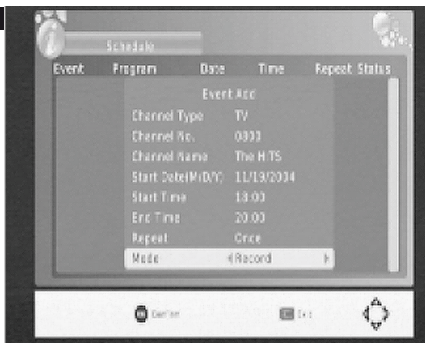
Schedule

Event Program Date Time Repeat Status

Event Add

| | |
|---|---|
| Channel Type | TV |
| Channel No. | 0000 |
| Channel Name | The HITS |
| Start Date(M/D/Y) | 11/19/2004 |
| Start Time | 18:00 |
| End Time | 20:00 |
| Repeat | Once |
| Mode | Record |

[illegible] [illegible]